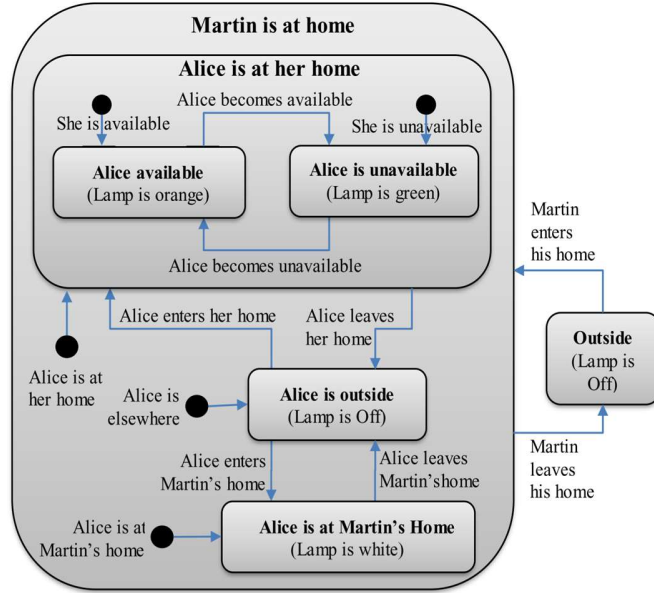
Martin is at home

Alice is at her home

Alice becomes available

She is available

She is unavailable

Alice available
(Lamp is orange)

Alice is unavailable
(Lamp is green)

Alice becomes unavailable

Martin enters his home

Alice enters her home

Alice leaves her home

Outside
(Lamp is Off)

Alice is at her home

Alice is elsewhere

Alice is outside
(Lamp is Off)

Martin leaves his home

Alice enters Martin's home

Alice leaves Martin'shome

Alice is at Martin's home

Alice is at Martin's Home
(Lamp is white)